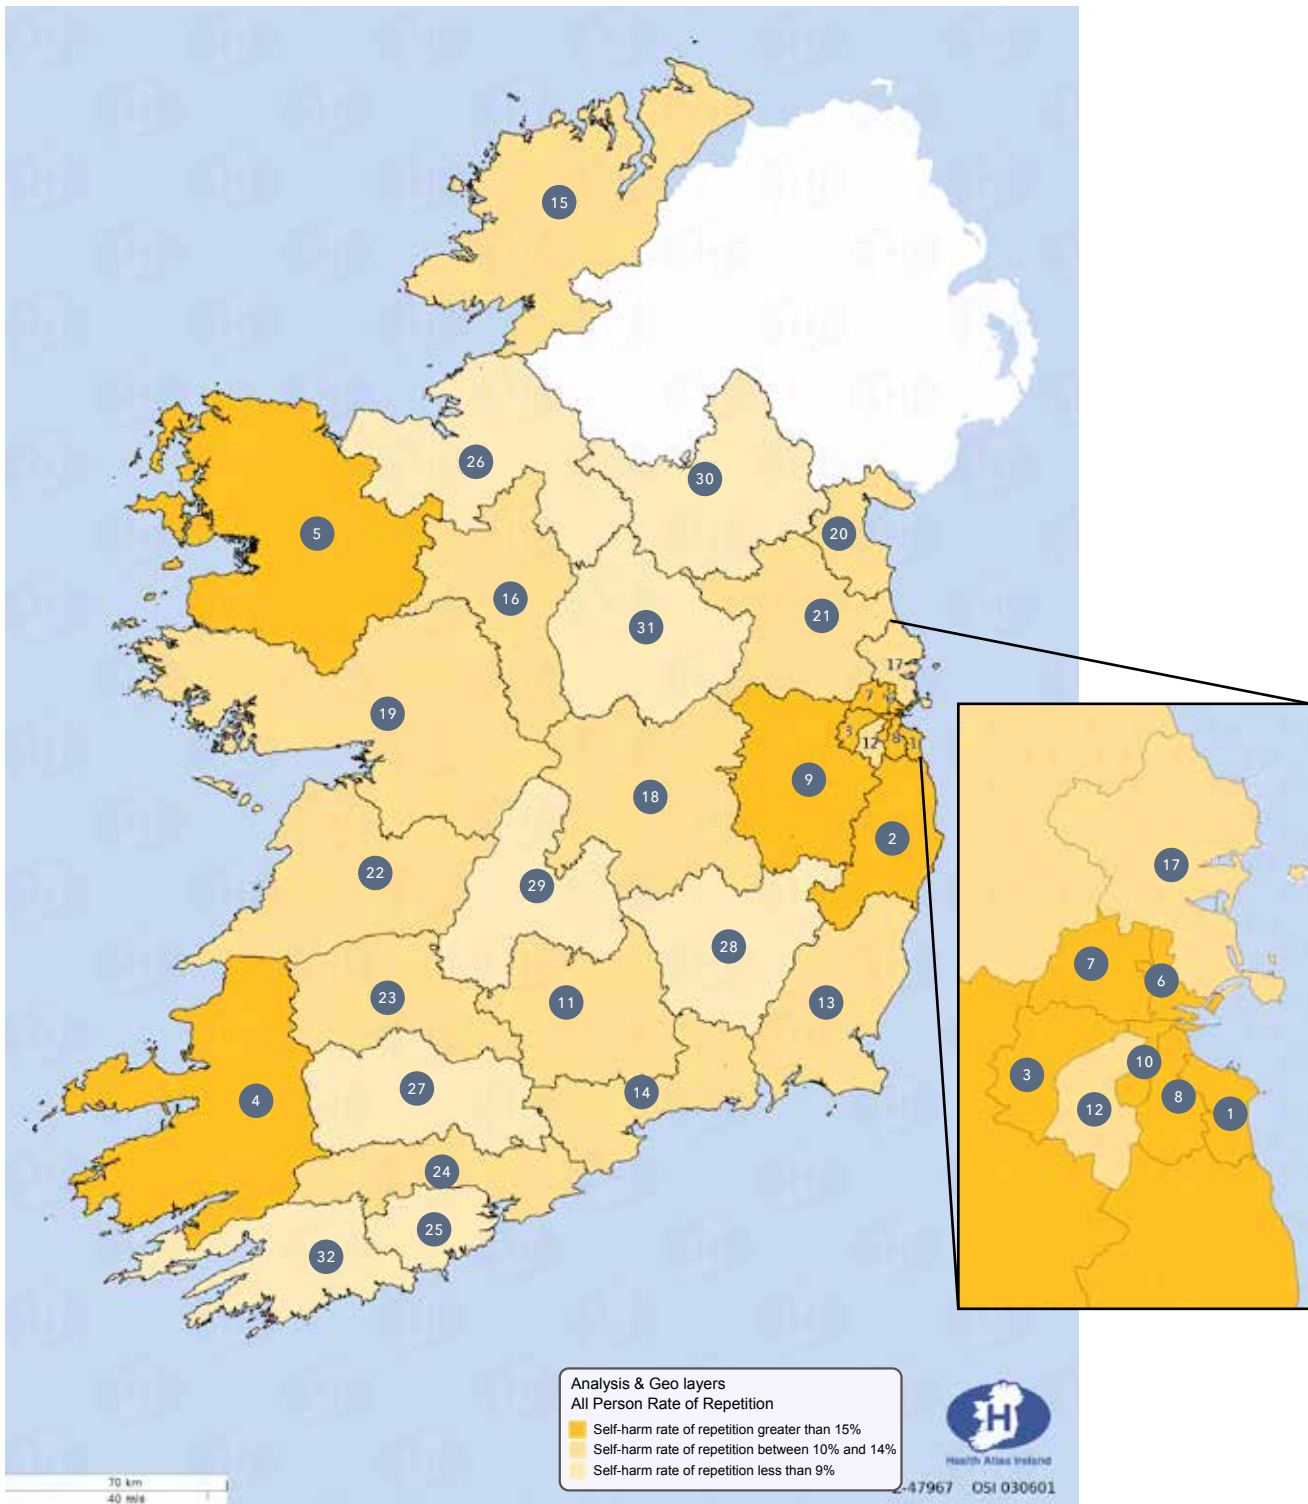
15
26
30
5
20
16
31
21
17
7
6
3
12
8
1
19
9
18
2
22
29
28
23
11
13
27
14
4
24
25
32

17
7
6
10
3
8
12
1

Analysis & Geo layers
All Person Rate of Repetition
Self-harm rate of repetition greater than 15%
Self-harm rate of repetition between 10% and 14%
Self-harm rate of repetition less than 9%

H
Health Atlas Ireland

70 km
40 mile

2-47967 OSI 030601